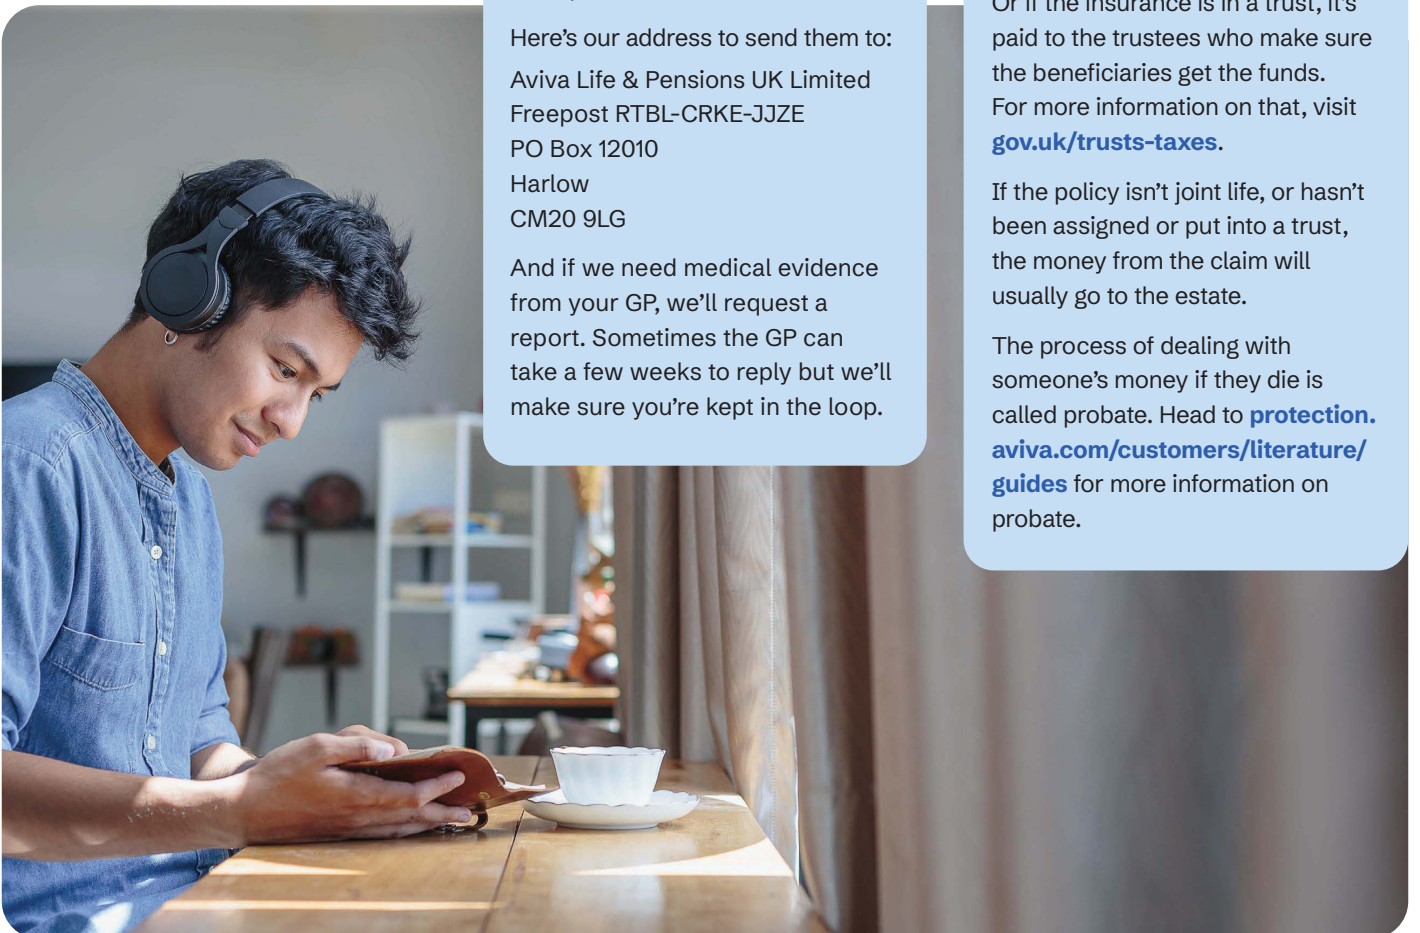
Here's our address to send them to:

Aviva Life & Pensions UK Limited
Freepost RTBL-CRKE-JJZE
PO Box 12010
Harlow
CM20 9LG

And if we need medical evidence from your GP, we'll request a report. Sometimes the GP can take a few weeks to reply but we'll make sure you're kept in the loop.

Or if the insurance is in a trust, it's paid to the trustees who make sure the beneficiaries get the funds. For more information on that, visit gov.uk/trusts-taxes.

If the policy isn't joint life, or hasn't been assigned or put into a trust, the money from the claim will usually go to the estate.

The process of dealing with someone's money if they die is called probate. Head to protection.aviva.com/customers/literature/guides for more information on probate.